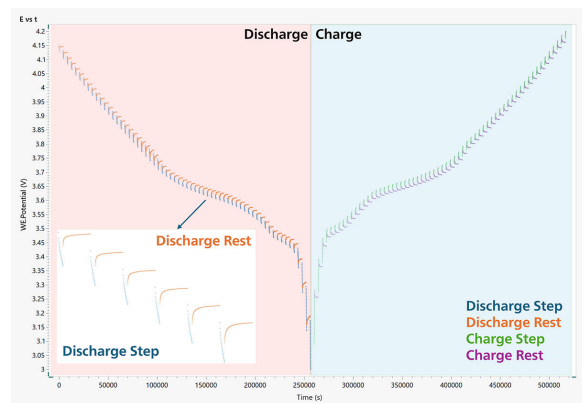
E vs t

Discharge Charge

4.2
4.15
4.1
4.05
4
3.95
3.9
3.85
3.8
3.75
3.7
3.65
3.6
3.55
3.5
3.45
3.4
3.35
3.3
3.25
3.2
3.15
3.1
3.05
3

WE.Potential (V)

Discharge Rest

Discharge Step

0
50000
100000
150000
200000
250000
300000
350000
400000
450000
500000

Time (s)

Discharge Step
Discharge Rest
Charge Step
Charge Rest